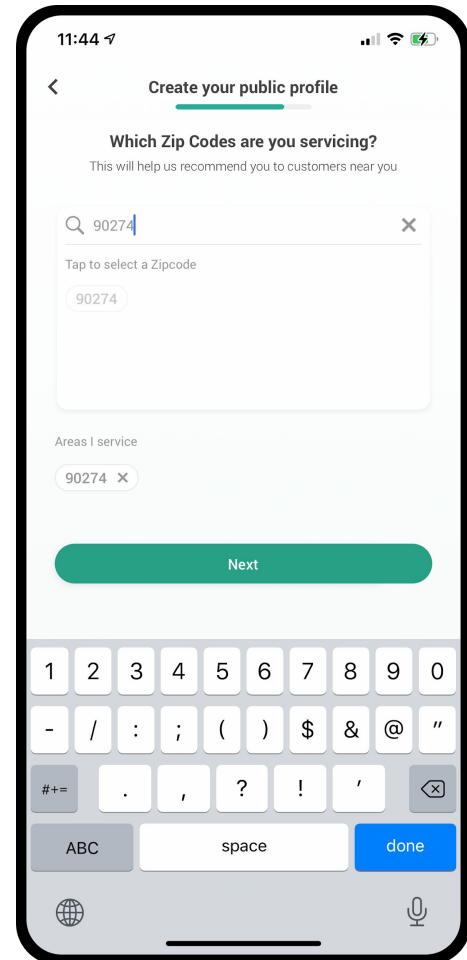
11:44

Create your public profile

Which Zip Codes are you servicing?

This will help us recommend you to customers near you

90274

Tap to select a Zipcode

90274

Areas I service

90274

Next

1 2 3 4 5 6 7 8 9 0

- / : ; ( ) $ & @ "

#+= . , ? ! '

ABC space done